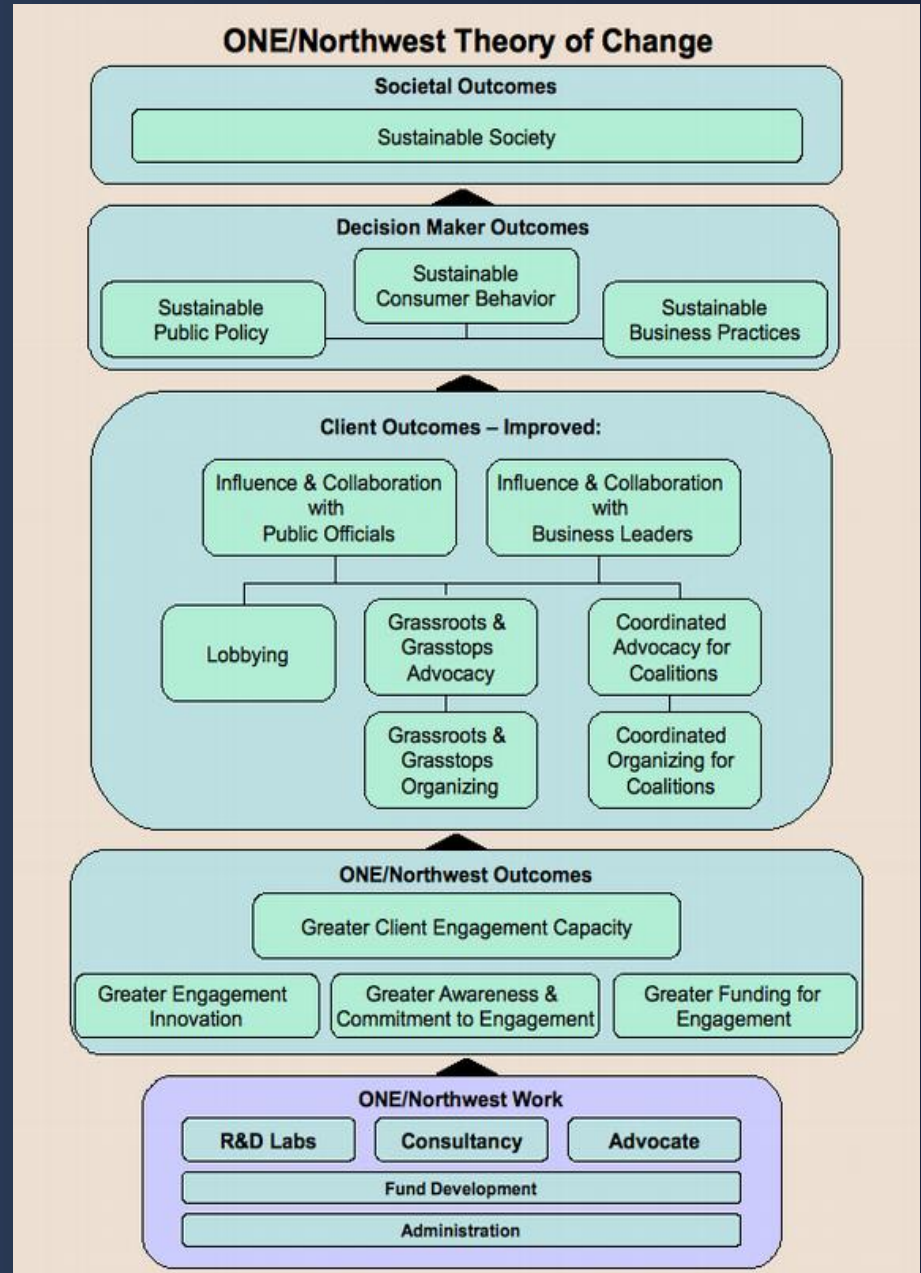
ONE/Northwest Theory of Change

Societal Outcomes

Sustainable Society

Decision Maker Outcomes

Sustainable Consumer Behavior

Sustainable Public Policy

Sustainable Business Practices

Client Outcomes – Improved:

Influence & Collaboration with Public Officials

Influence & Collaboration with Business Leaders

Lobbying

Grassroots & Grasstops Advocacy

Coordinated Advocacy for Coalitions

Grassroots & Grasstops Organizing

Coordinated Organizing for Coalitions

ONE/Northwest Outcomes

Greater Client Engagement Capacity

Greater Engagement Innovation

Greater Awareness & Commitment to Engagement

Greater Funding for Engagement

ONE/Northwest Work

R&D Labs

Consultancy

Advocate

Fund Development

Administration